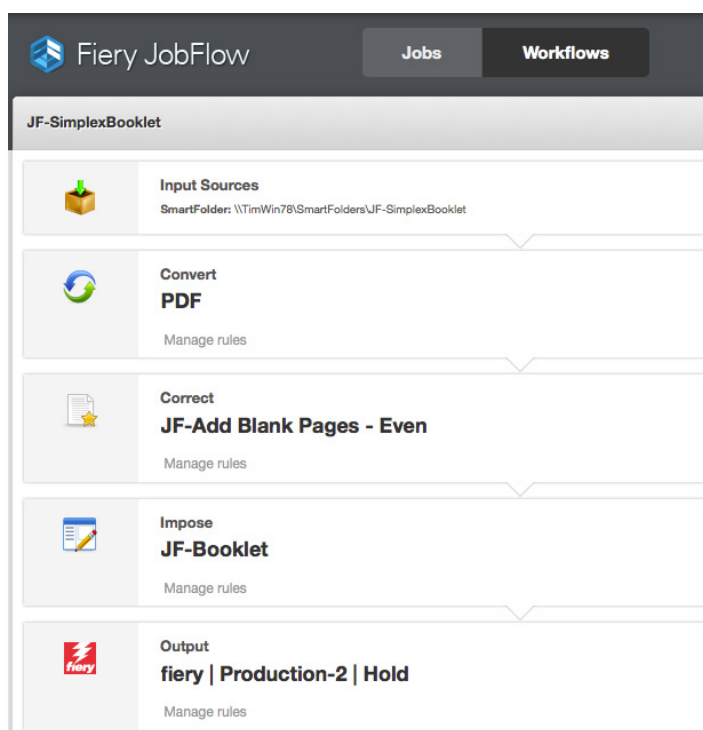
Fiery JobFlow

Jobs

Workflows

JF-SimplexBooklet

Input Sources

SmartFolder: \\TimWin78\SmartFolders\JF-SimplexBooklet

Convert

PDF

Manage rules

Correct

JF-Add Blank Pages - Even

Manage rules

Impose

JF-Booklet

Manage rules

fiery

Output

fiery | Production-2 | Hold

Manage rules